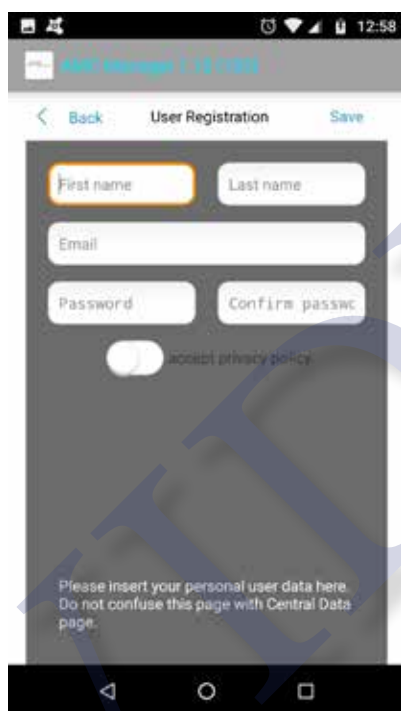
12:58

AMC Manager 1.13 (133)

Back
User Registration
Save

First name
Last name
Email
Password
Confirm passwc
accept privacy policy

Please insert your personal user data here. Do not confuse this page with Central Data page.